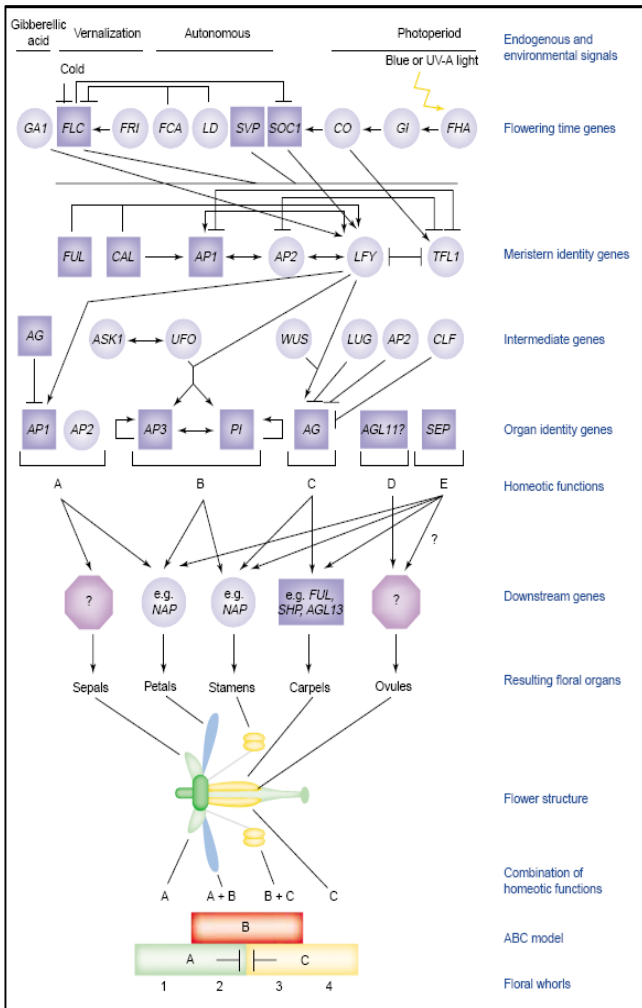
Gibberellic acid
Vernalization
Autonomous
Photoperiod
Endogenous and environmental signals
Cold
Blue or UV-A light
GA1 FLC FRI FCA LD SVP SOC1 CO GI FHA
Flowering time genes
FUL CAL AP1 AP2 LFY TFL1
Meristem identity genes
AG ASK1 UFO WUS LUG AP2 CLF
Intermediate genes
AP1 AP2 AP3 PI AG AGL11? SEP
Organ identity genes
A B C D E
Homeotic functions
?
?
e.g. NAP
e.g. NAP
e.g. FUL, SHP, AGL13
?
Downstream genes
Sepals Petals Stamens Carpels Ovules
Resulting floral organs
Flower structure
A A + B B + C C
Combination of homeotic functions
B
A C
ABC model
1 2 3 4
Floral whorls